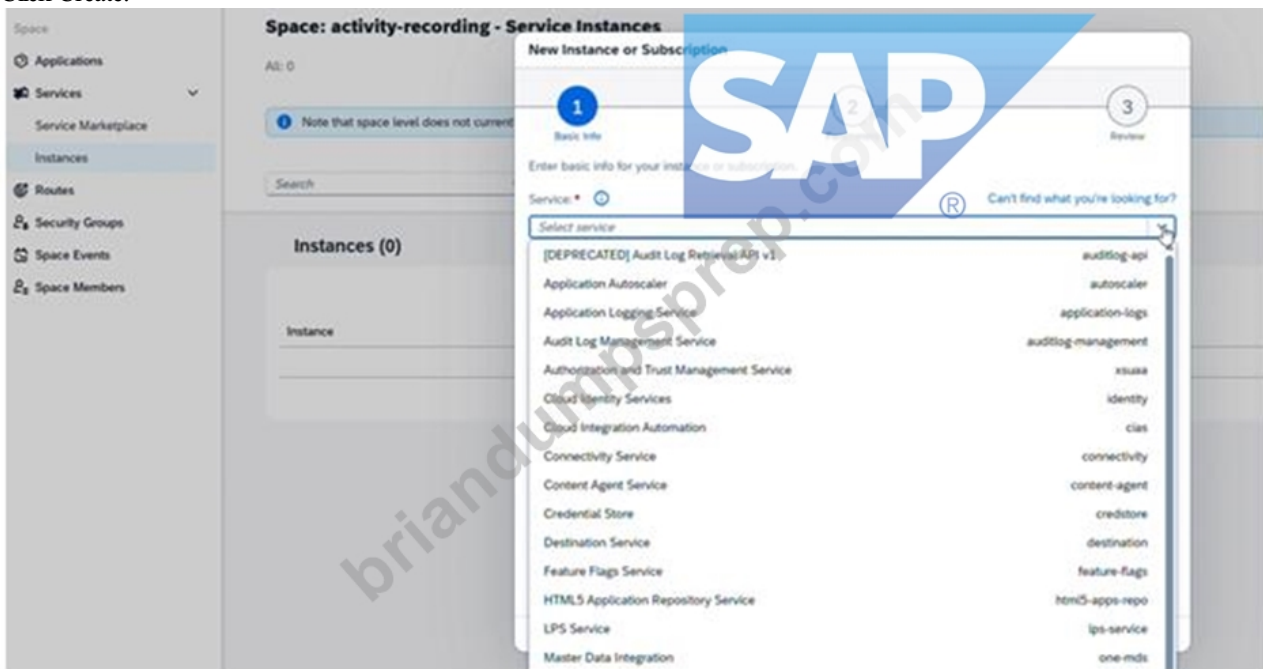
Space

Applications

Services

Service Marketplace

Instances

Routes

Security Groups

Space Events

Space Members

Space: activity-recording - Service Instances

All: 0

Note that space level does not current

Search

Instances (0)

Instance

New Instance or Subscription

1
Basic Info

2

3
Review

Enter basic info for your instance or subscription.

Service: *

Can't find what you're looking for?

Select service

| | |
|---|---|
| [DEPRECATED] Audit Log Retrieval API v1 | auditlog-api |
| Application Autoscaler | autoscaler |
| Application Logging Service | application-logs |
| Audit Log Management Service | auditlog-management |
| Authorization and Trust Management Service | xsuaa |
| Cloud Identity Services | identity |
| Cloud Integration Automation | cias |
| Connectivity Service | connectivity |
| Content Agent Service | content-agent |
| Credential Store | credstore |
| Destination Service | destination |
| Feature Flags Service | feature-flags |
| HTML5 Application Repository Service | html5-apps-repo |
| LPS Service | lps-service |
| Master Data Integration | one-mds |

SAP ®

briandumpsprep.com